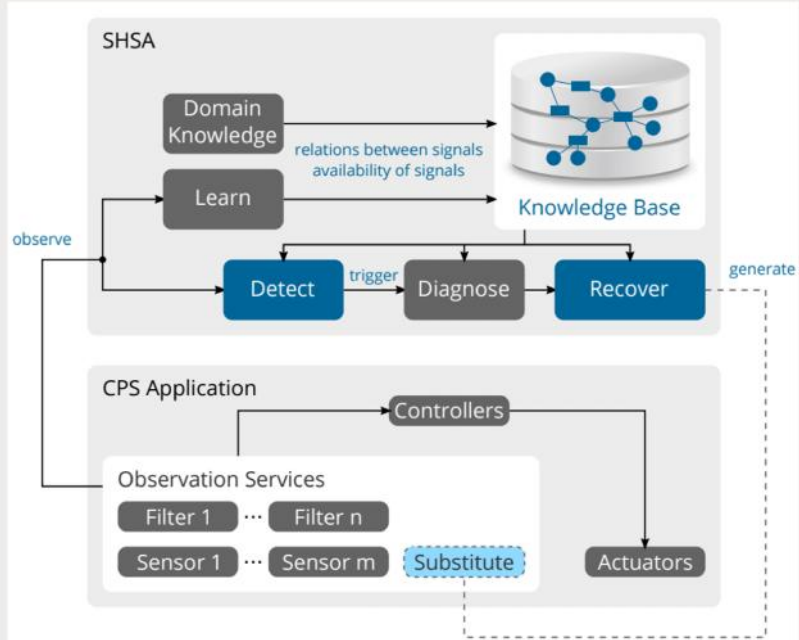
SHSA

Domain Knowledge

relations between signals
availability of signals

Knowledge Base

Learn

observe

Detect

trigger

Diagnose

Recover

generate

CPS Application

Controllers

Observation Services

Filter 1 ··· Filter n

Sensor 1 ··· Sensor m

Substitute

Actuators